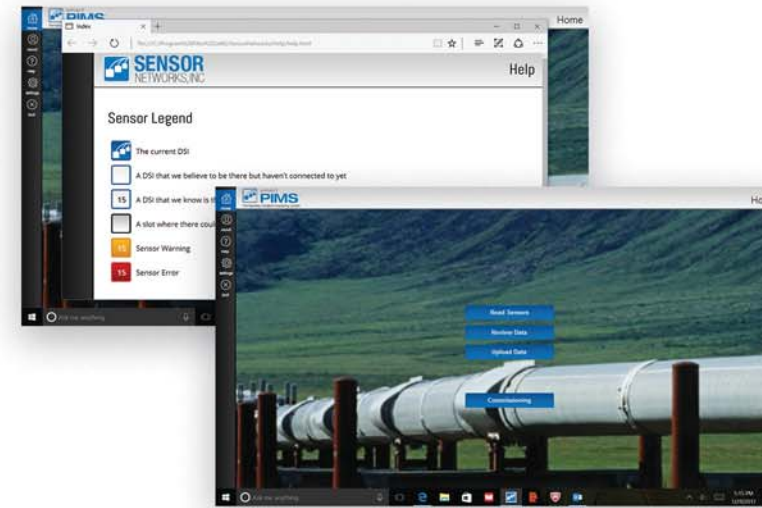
PIMS
Home
Index
SENSOR NETWORKS, INC
Help
Sensor Legend
The current DSI
A DSI that we believe to be there but haven't connected to yet
15 A DSI that we know is t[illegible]
A slot where there cou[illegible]
15 Sensor Warning
15 Sensor Error
Ask me anything
PIMS
Ho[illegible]
Read Sensors
Review Data
Upload Data
Commissioning
Ask me anything